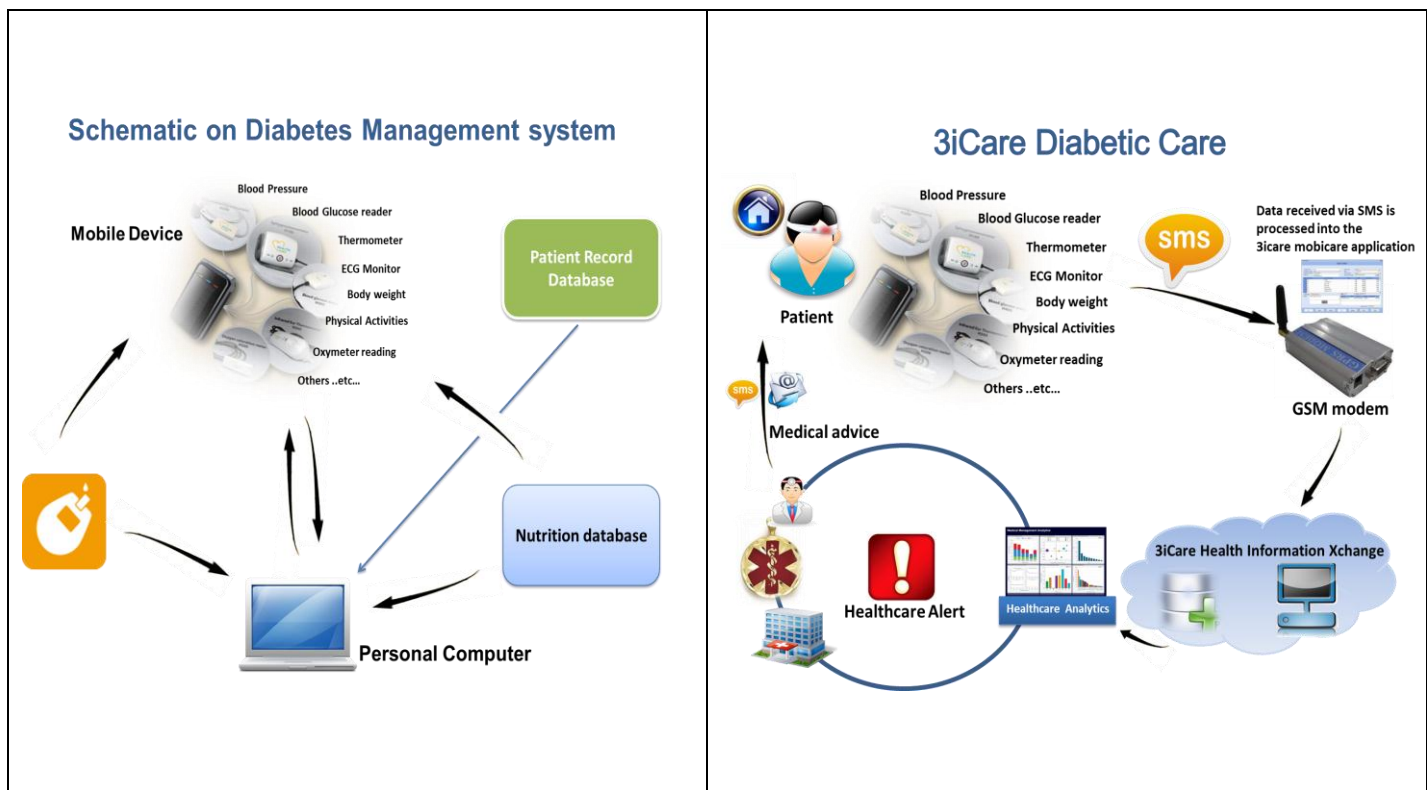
Schematic on Diabetes Management system

Mobile Device

Blood Pressure

Blood Glucose reader

Thermometer

ECG Monitor

Body weight

Physical Activities

Oxymeter reading

Others ..etc...

Patient Record Database

Nutrition database

Personal Computer

3iCare Diabetic Care

Patient

Blood Pressure

Blood Glucose reader

Thermometer

ECG Monitor

Body weight

Physical Activities

Oxymeter reading

Others ..etc...

sms

Data received via SMS is processed into the 3icare mobicare application

GSM modem

sms

Medical advice

Healthcare Alert

Healthcare Analytics

3iCare Health Information Xchange